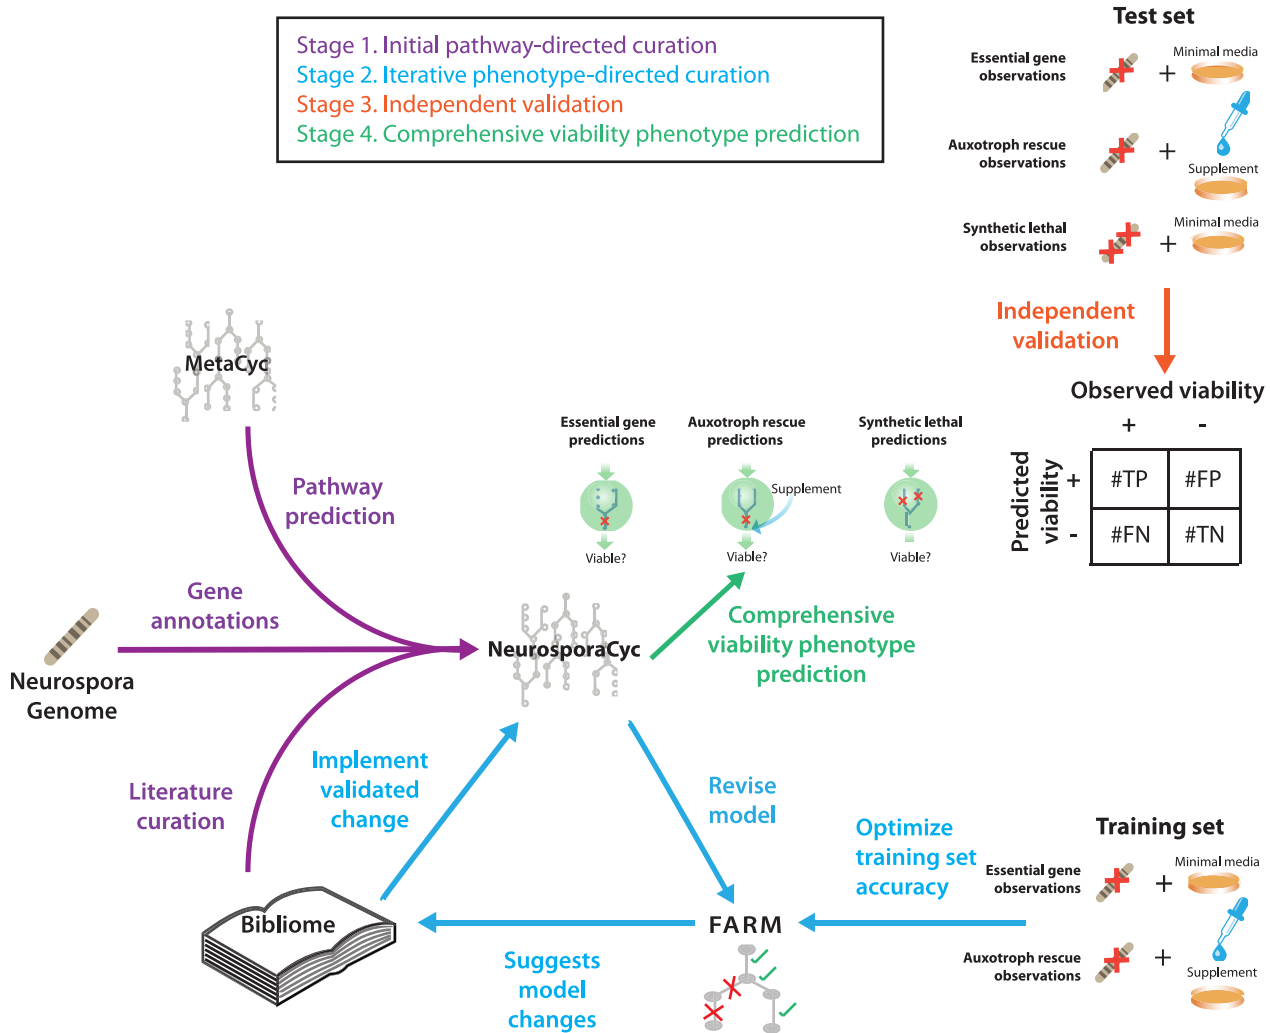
Stage 1. Initial pathway-directed curation
Stage 2. Iterative phenotype-directed curation
Stage 3. Independent validation
Stage 4. Comprehensive viability phenotype prediction

Test set

Essential gene observations + Minimal media

Auxotroph rescue observations + Supplement

Synthetic lethal observations + Minimal media

Independent validation

Observed viability

|  | + | - |
|---|---|---|
| + | #TP | #FP |
| - | #FN | #TN |

Predicted viability

MetaCyc

Pathway prediction

Essential gene predictions

Viable?

Auxotroph rescue predictions

Supplement

Viable?

Synthetic lethal predictions

Viable?

Gene annotations

Neurospora Genome

NeurosporaCyc

Comprehensive viability phenotype prediction

Literature curation

Implement validated change

Revise model

Optimize training set accuracy

Training set

Essential gene observations + Minimal media

Auxotroph rescue observations + Supplement

Bibliome

FARM

Suggests model changes